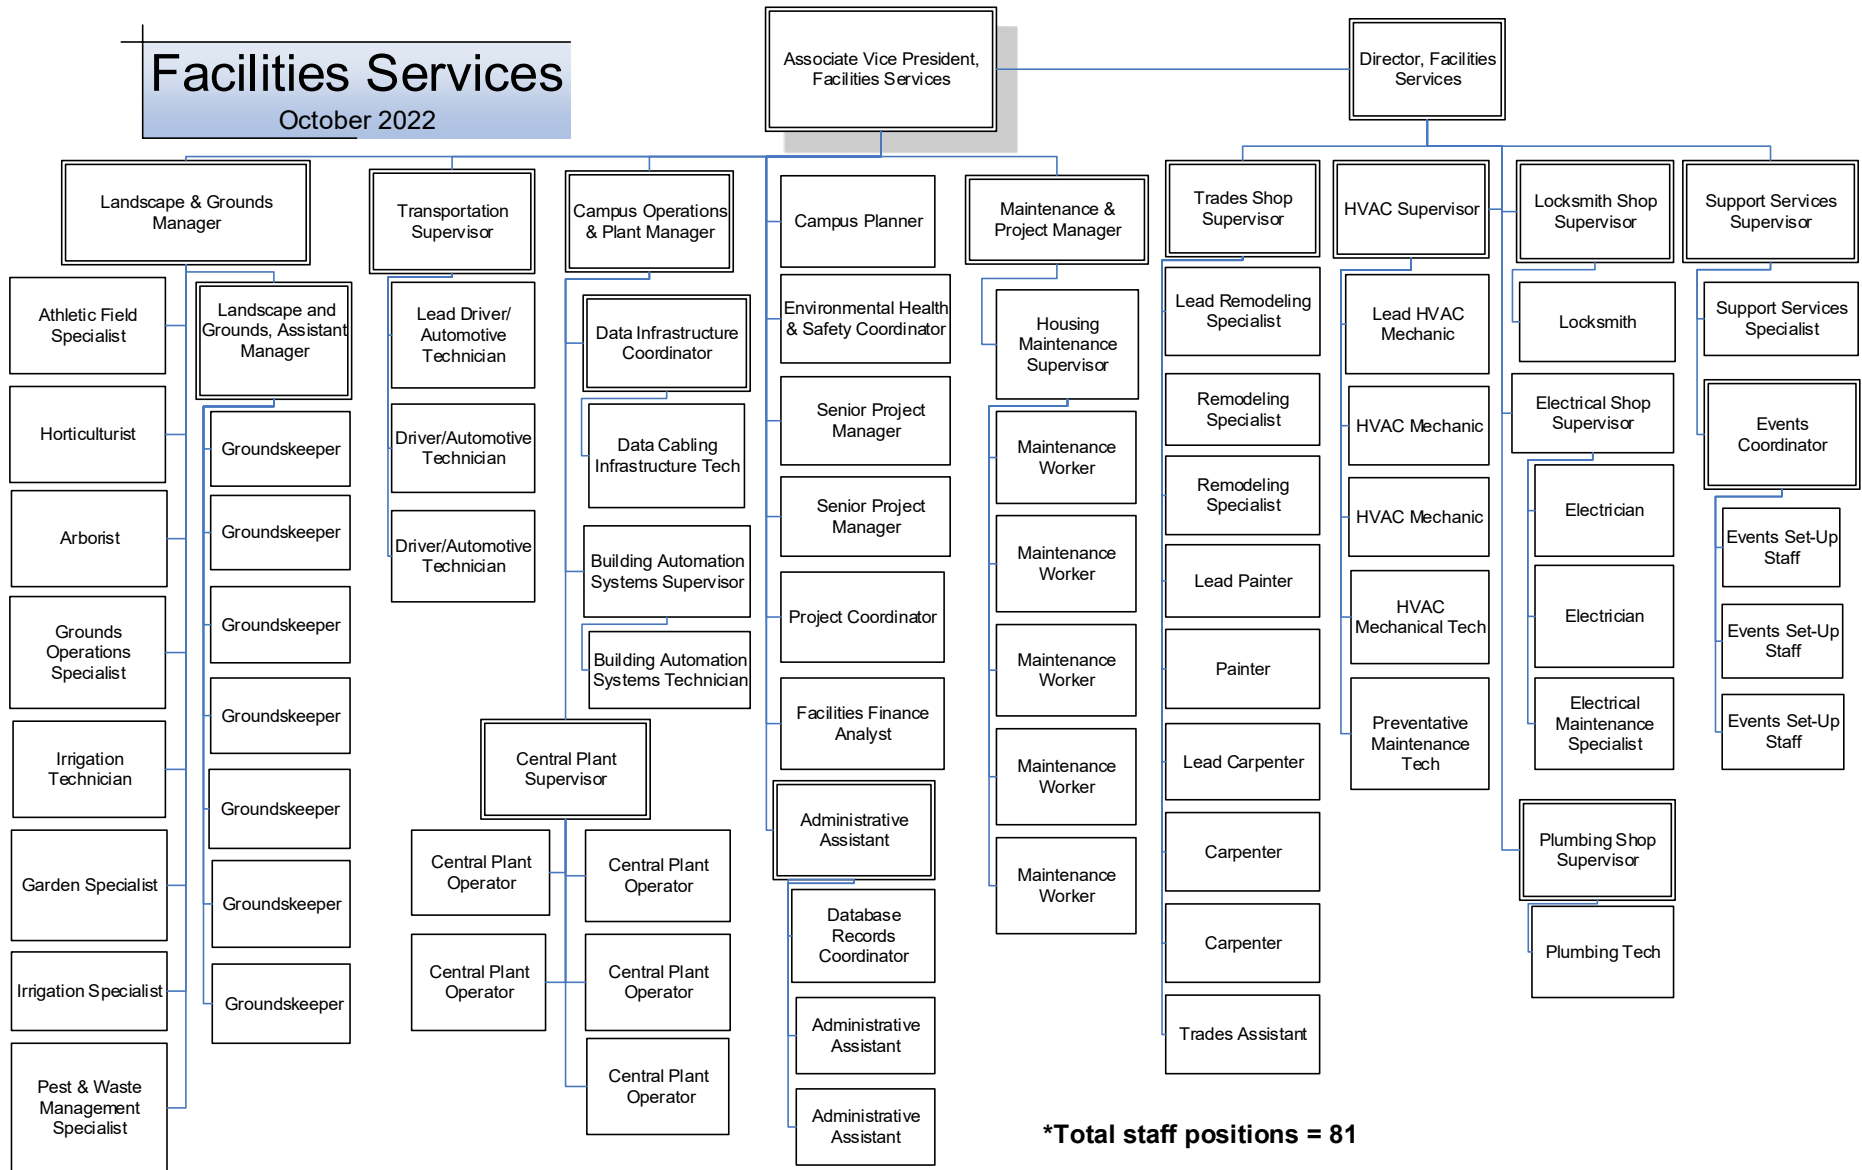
Facilities Services
October 2022

Associate Vice President, Facilities Services

Director, Facilities Services

Landscape & Grounds Manager

Athletic Field Specialist

Horticulturist

Arborist

Grounds Operations Specialist

Irrigation Technician

Garden Specialist

Irrigation Specialist

Pest & Waste Management Specialist

Landscape and Grounds, Assistant Manager

Groundskeeper

Groundskeeper

Groundskeeper

Groundskeeper

Groundskeeper

Groundskeeper

Groundskeeper

Transportation Supervisor

Lead Driver/ Automotive Technician

Driver/Automotive Technician

Driver/Automotive Technician

Campus Operations & Plant Manager

Data Infrastructure Coordinator

Data Cabling Infrastructure Tech

Building Automation Systems Supervisor

Building Automation Systems Technician

Central Plant Supervisor

Central Plant Operator

Central Plant Operator

Central Plant Operator

Central Plant Operator

Central Plant Operator

Campus Planner

Environmental Health & Safety Coordinator

Senior Project Manager

Senior Project Manager

Project Coordinator

Facilities Finance Analyst

Administrative Assistant

Database Records Coordinator

Administrative Assistant

Administrative Assistant

Maintenance & Project Manager

Housing Maintenance Supervisor

Maintenance Worker

Maintenance Worker

Maintenance Worker

Maintenance Worker

Maintenance Worker

Trades Shop Supervisor

Lead Remodeling Specialist

Remodeling Specialist

Remodeling Specialist

Lead Painter

Painter

Lead Carpenter

Carpenter

Carpenter

Trades Assistant

HVAC Supervisor

Lead HVAC Mechanic

HVAC Mechanic

HVAC Mechanic

HVAC Mechanical Tech

Preventative Maintenance Tech

Locksmith Shop Supervisor

Locksmith

Electrical Shop Supervisor

Electrician

Electrician

Electrical Maintenance Specialist

Plumbing Shop Supervisor

Plumbing Tech

Support Services Supervisor

Support Services Specialist

Events Coordinator

Events Set-Up Staff

Events Set-Up Staff

Events Set-Up Staff

*Total staff positions = 81